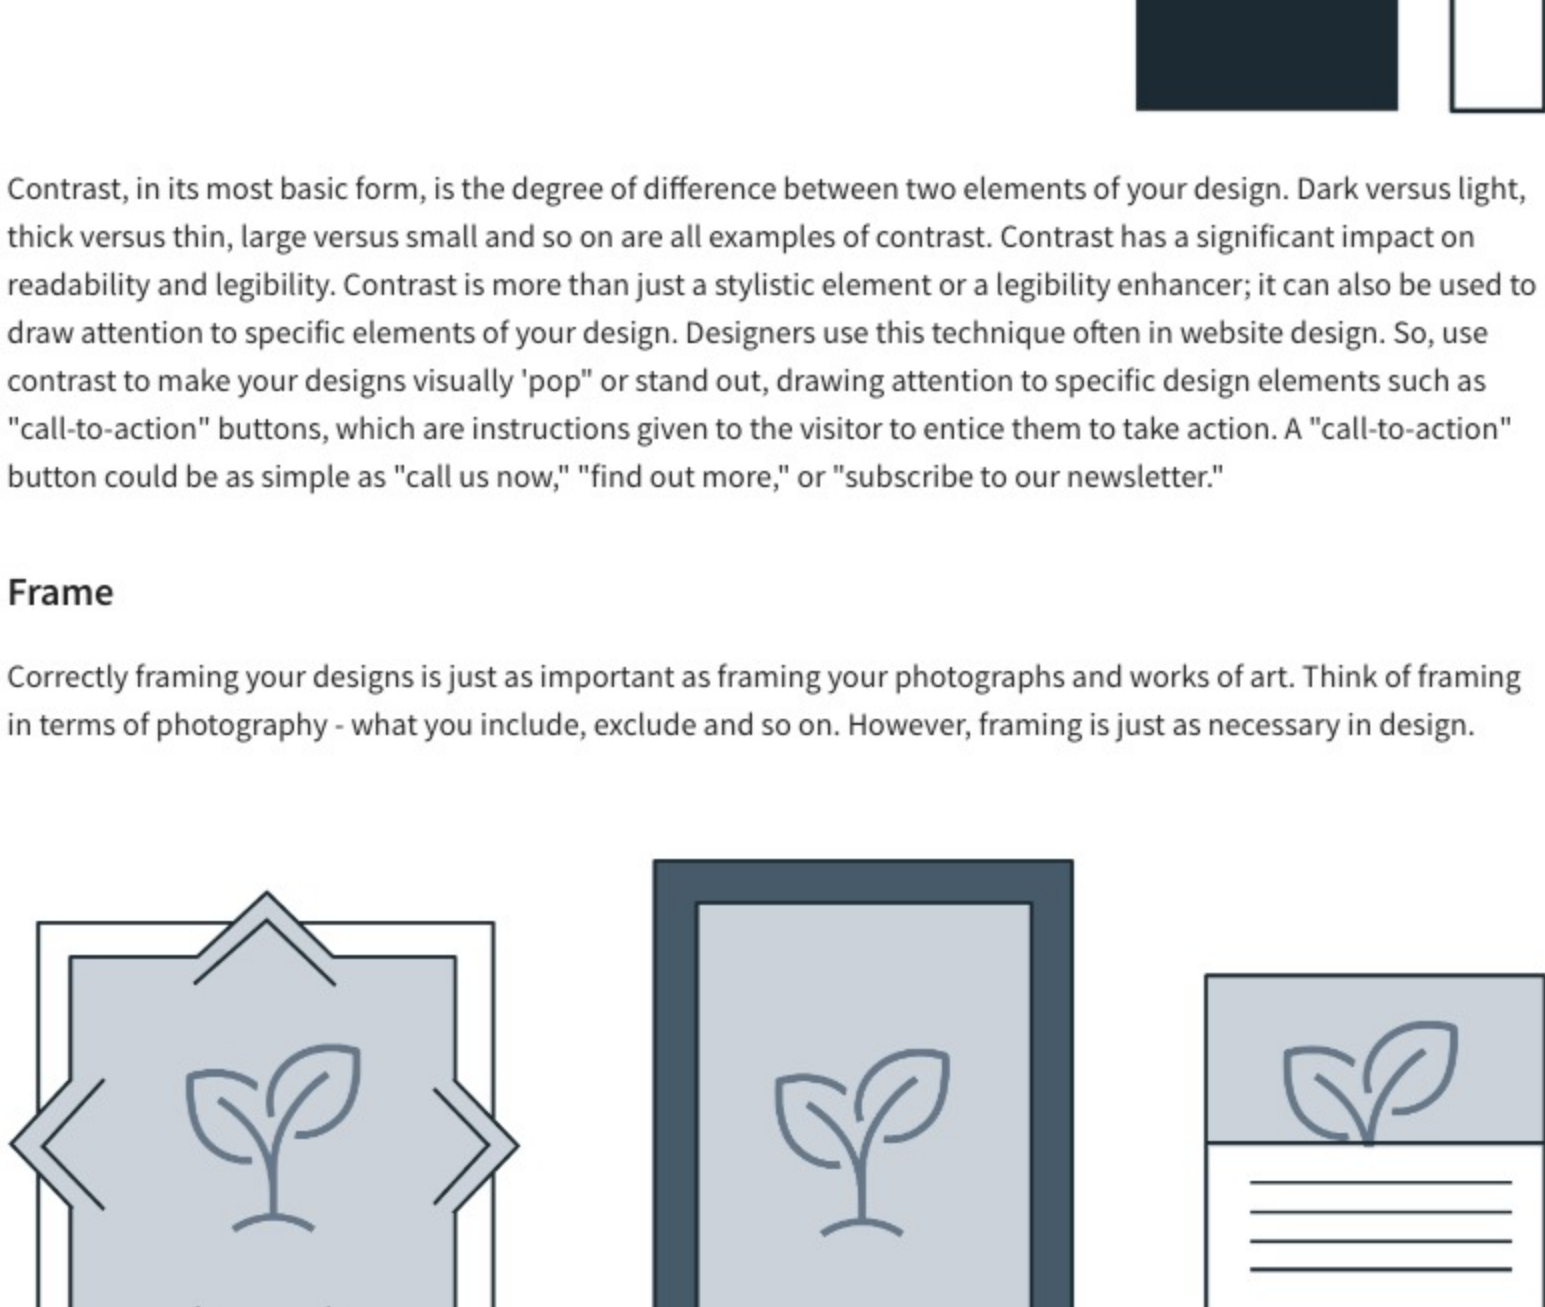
Contrast, in its most basic form, is the degree of difference between two elements of your design. Dark versus light, thick versus thin, large versus small and so on are all examples of contrast. Contrast has a significant impact on readability and legibility. Contrast is more than just a stylistic element or a legibility enhancer; it can also be used to draw attention to specific elements of your design. Designers use this technique often in website design. So, use contrast to make your designs visually 'pop" or stand out, drawing attention to specific design elements such as "call-to-action" buttons, which are instructions given to the visitor to entice them to take action. A "call-to-action" button could be as simple as "call us now," "find out more," or "subscribe to our newsletter."

Frame

Correctly framing your designs is just as important as framing your photographs and works of art. Think of framing in terms of photography - what you include, exclude and so on. However, framing is just as necessary in design.